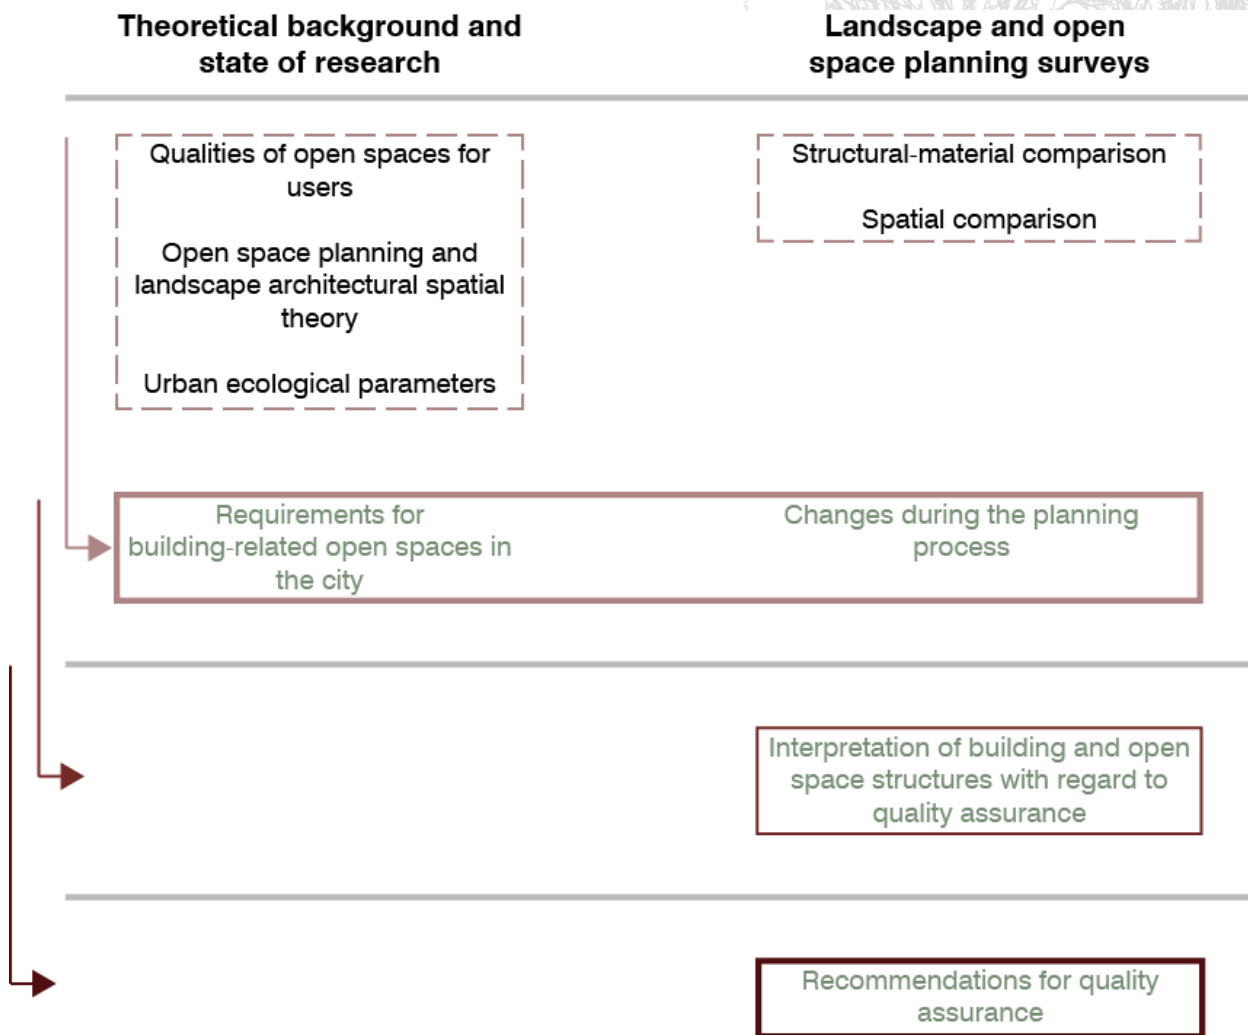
Theoretical background and state of research

Landscape and open space planning surveys

Qualities of open spaces for users

Open space planning and landscape architectural spatial theory

Urban ecological parameters

Structural-material comparison

Spatial comparison

Requirements for building-related open spaces in the city

Changes during the planning process

Interpretation of building and open space structures with regard to quality assurance

Recommendations for quality assurance